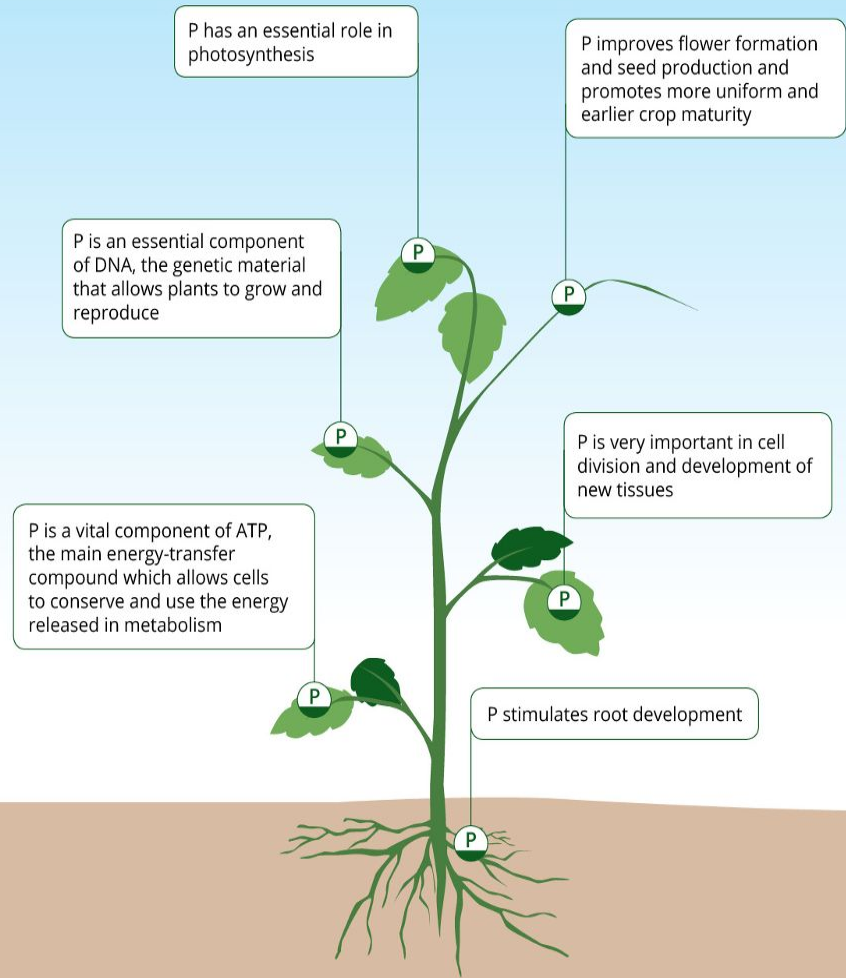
P has an essential role in photosynthesis

P improves flower formation and seed production and promotes more uniform and earlier crop maturity

P is an essential component of DNA, the genetic material that allows plants to grow and reproduce

P

P

P

P is very important in cell division and development of new tissues

P is a vital component of ATP, the main energy-transfer compound which allows cells to conserve and use the energy released in metabolism

P

P

P stimulates root development

P